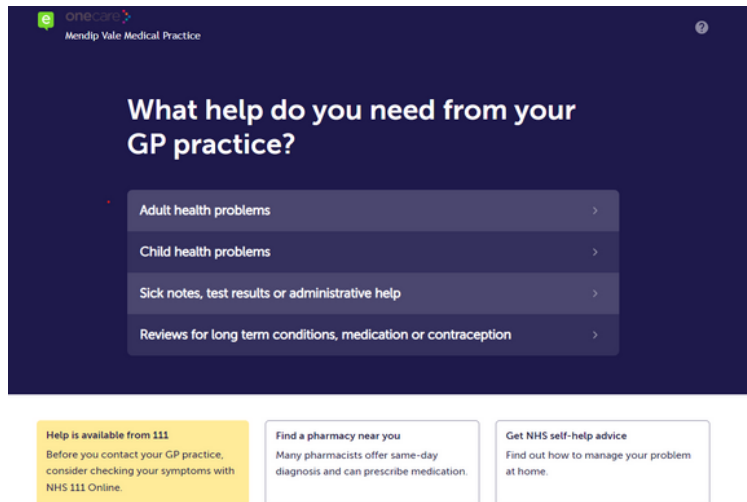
e onecare

Mendip Vale Medical Practice

?

What help do you need from your GP practice?

Adult health problems

Child health problems

Sick notes, test results or administrative help

Reviews for long term conditions, medication or contraception

Help is available from 111
Before you contact your GP practice, consider checking your symptoms with NHS 111 Online.

Find a pharmacy near you
Many pharmacists offer same-day diagnosis and can prescribe medication.

Get NHS self-help advice
Find out how to manage your problem at home.